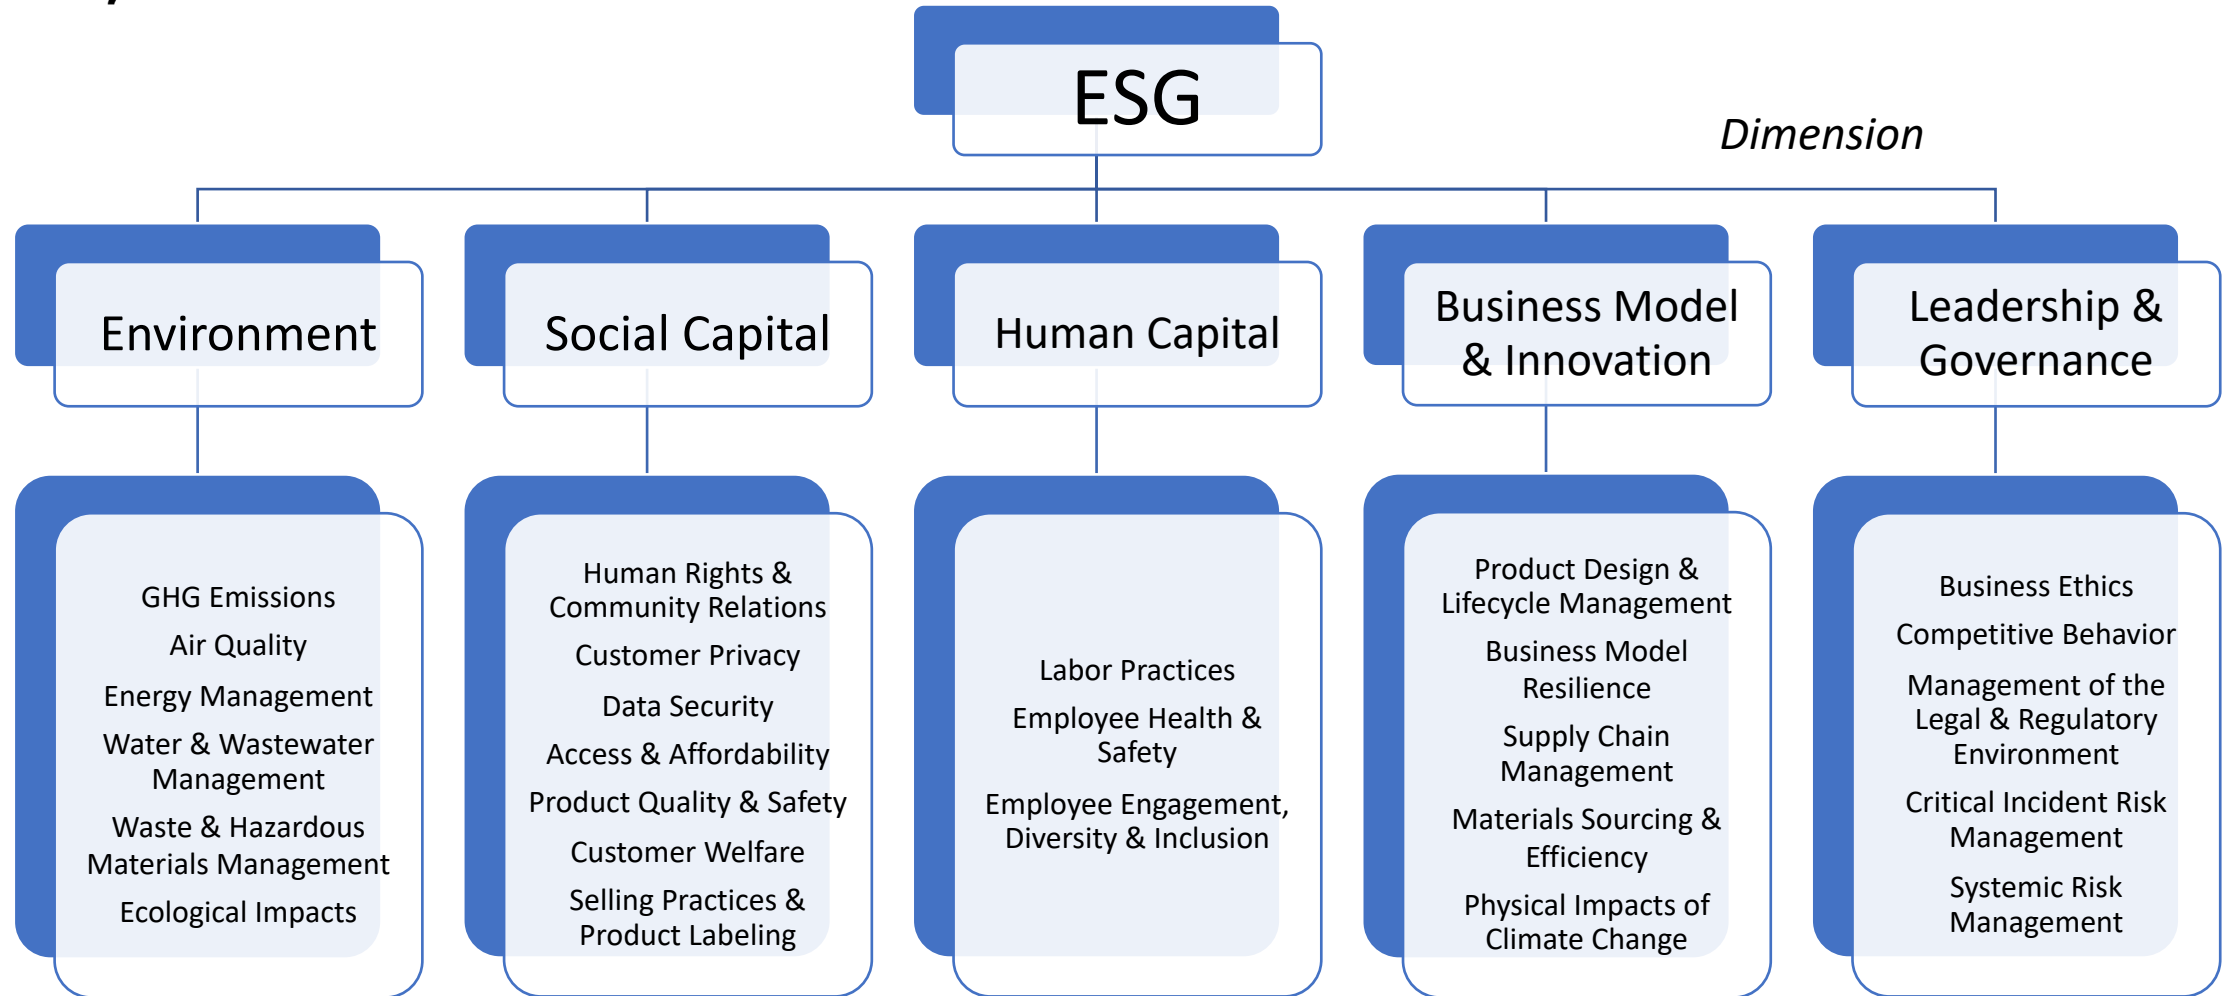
ESG

Dimension

Environment

Social Capital

Human Capital

Business Model & Innovation

Leadership & Governance

GHG Emissions
Air Quality
Energy Management
Water & Wastewater Management
Waste & Hazardous Materials Management
Ecological Impacts

Human Rights & Community Relations
Customer Privacy
Data Security
Access & Affordability
Product Quality & Safety
Customer Welfare
Selling Practices & Product Labeling

Labor Practices
Employee Health & Safety
Employee Engagement, Diversity & Inclusion

Product Design & Lifecycle Management
Business Model Resilience
Supply Chain Management
Materials Sourcing & Efficiency
Physical Impacts of Climate Change

Business Ethics
Competitive Behavior
Management of the Legal & Regulatory Environment
Critical Incident Risk Management
Systemic Risk Management